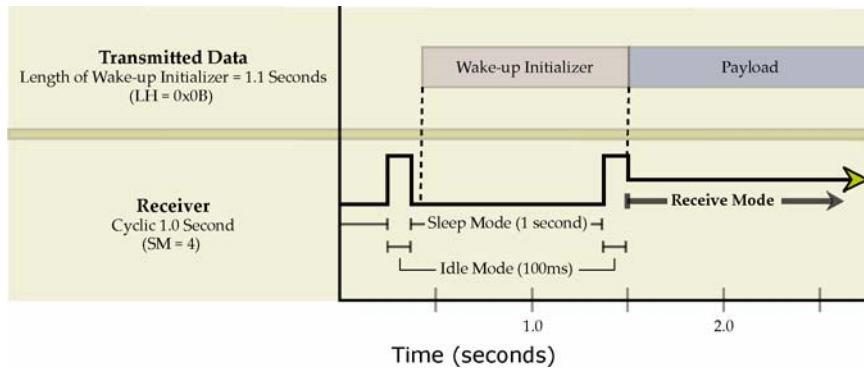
Transmitted Data
Length of Wake-up Initializer = 1.1 Seconds
(LH = 0x0B)

Wake-up Initializer

Payload

Receiver
Cyclic 1.0 Second
(SM = 4)

Sleep Mode (1 second)

Receive Mode

Idle Mode (100ms)

1.0

2.0

Time (seconds)